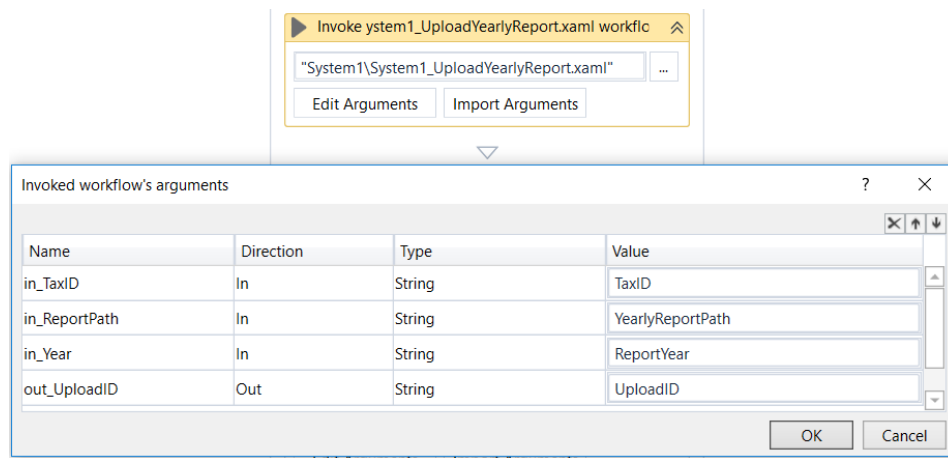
Invoke ystem1_UploadYearlyReport.xaml workflo

"System1\System1_UploadYearlyReport.xaml" ...

Edit Arguments Import Arguments

Invoked workflow's arguments ? ✕

| Name | Direction | Type | Value |
|---|---|---|---|
| in_TaxID | In | String | TaxID |
| in_ReportPath | In | String | YearlyReportPath |
| in_Year | In | String | ReportYear |
| out_UploadID | Out | String | UploadID |

OK Cancel